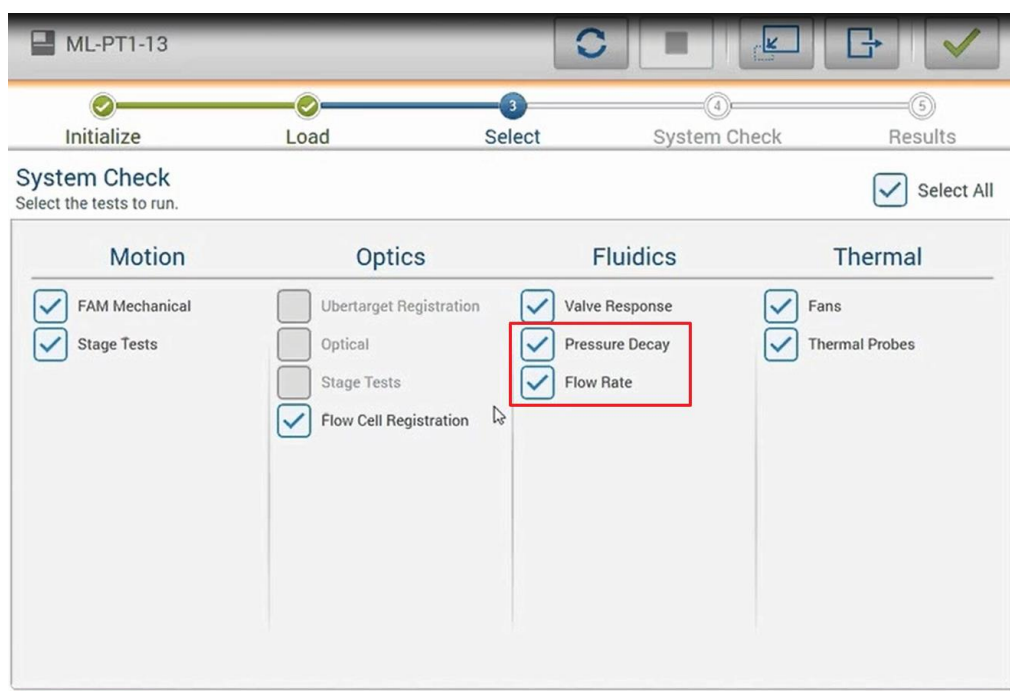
ML-PT1-13

Initialize Load 3 Select 4 System Check 5 Results

System Check
Select the tests to run.

Select All

Motion
FAM Mechanical
Stage Tests

Optics
Ubertarget Registration
Optical
Stage Tests
Flow Cell Registration

Fluidics
Valve Response
Pressure Decay
Flow Rate

Thermal
Fans
Thermal Probes